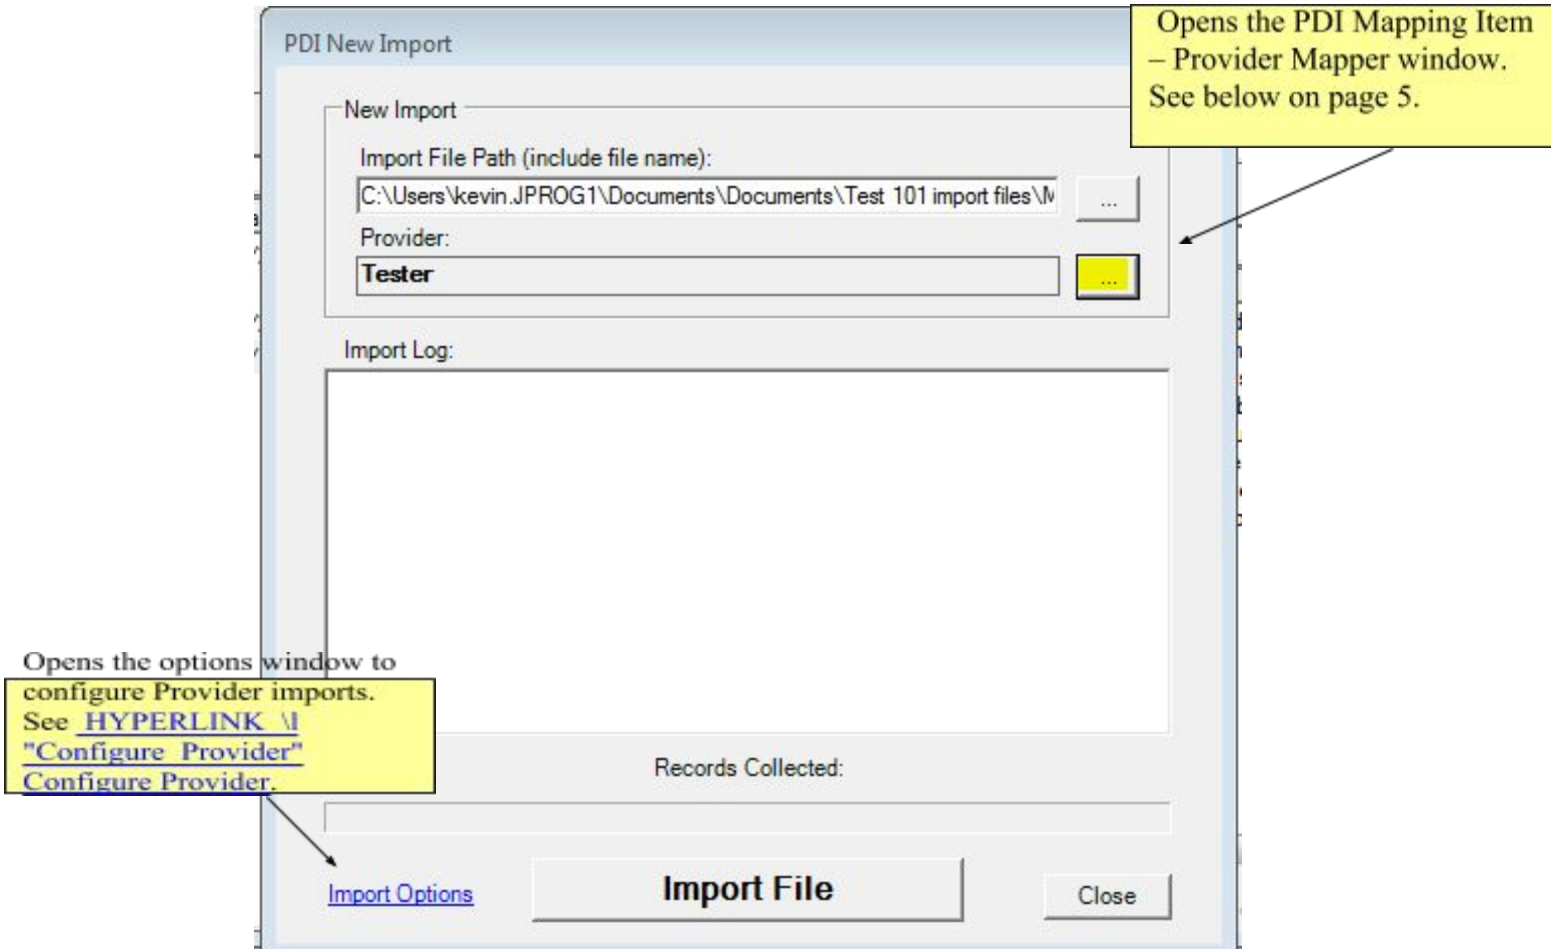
PDI New Import

Opens the PDI Mapping Item – Provider Mapper window. See below on page 5.

New Import

Import File Path (include file name):

C:\Users\kevin.JPROG1\Documents\Documents\Test 101 import files\M

...

Provider:

Tester

...

Import Log:

Opens the options window to configure Provider imports. See HYPERLINK \l "Configure Provider" Configure Provider.

Records Collected:

Import Options

Import File

Close